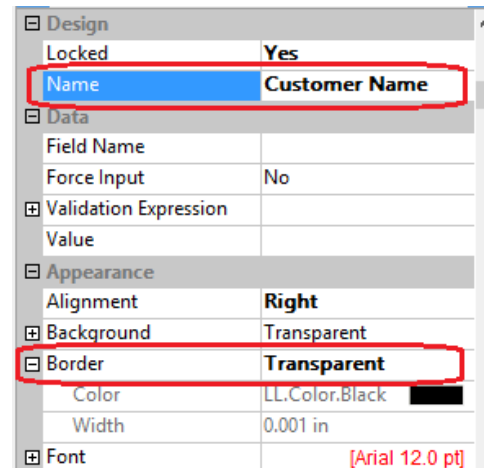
⊟ Design

| | |
|---|---|
| Locked | **Yes** |
| Name | **Customer Name** |

⊟ Data

| | |
|---|---|
| Field Name | |
| Force Input | No |
| ⊞ Validation Expression | |
| Value | |

⊟ Appearance

| | |
|---|---|
| Alignment | **Right** |
| ⊞ Background | Transparent |
| ⊟ Border | **Transparent** |
| Color | LL.Color.Black |
| Width | 0.001 in |
| ⊞ Font | [Arial 12.0 pt] |